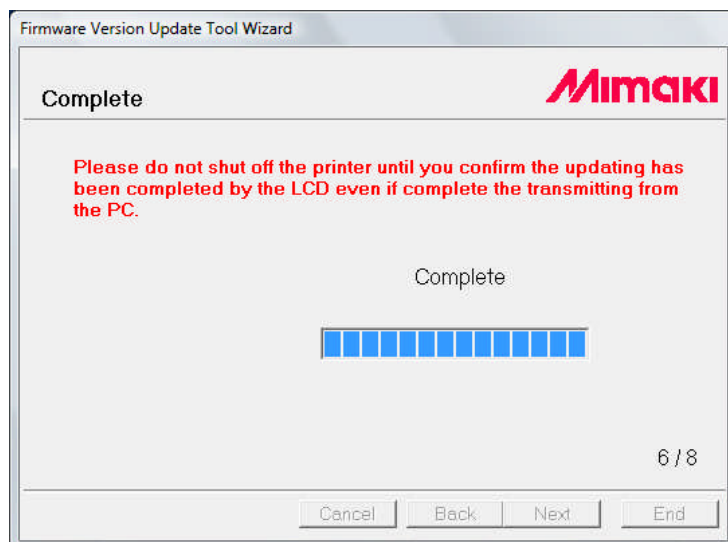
Firmware Version Update Tool Wizard

Complete

MIMAKI

Please do not shut off the printer until you confirm the updating has been completed by the LCD even if complete the transmitting from the PC.

Complete

6 / 8

Cancel
Back
Next
End